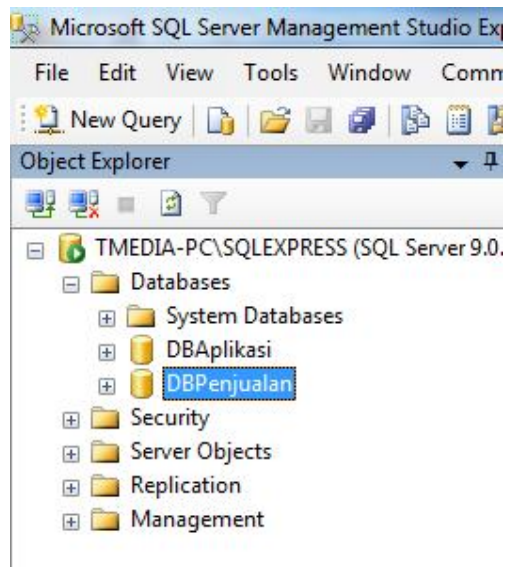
Microsoft SQL Server Management Studio Ex

File Edit View Tools Window Comm

New Query

Object Explorer

TMEDIA-PC\SQLEXPRESS (SQL Server 9.0.

Databases

System Databases

DBAplikasi

DBPenjualan

Security

Server Objects

Replication

Management